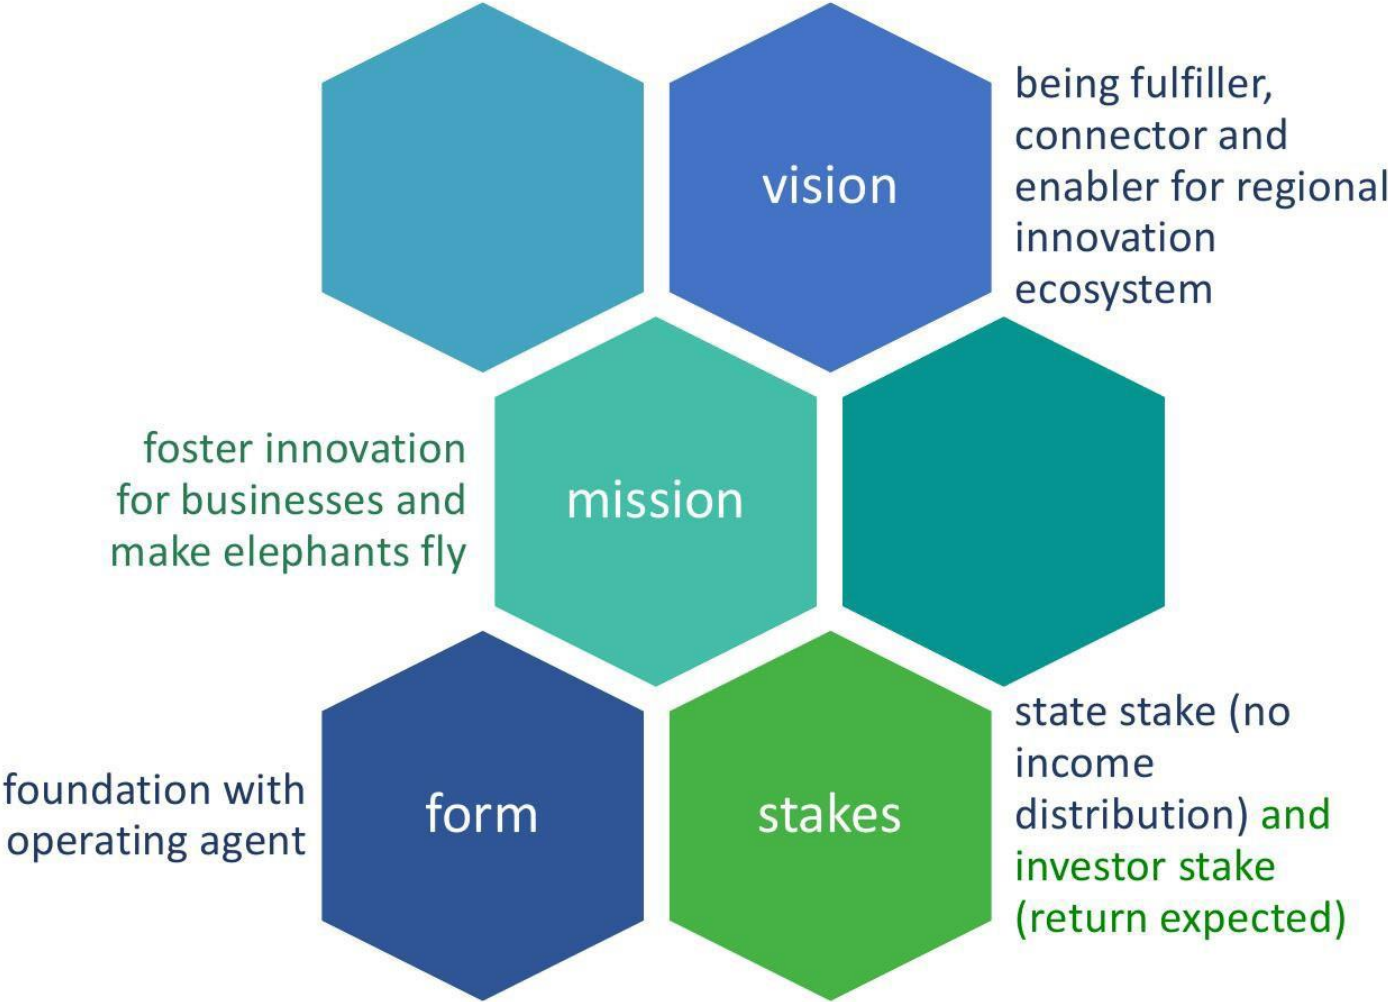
vision

being fulfiller, connector and enabler for regional innovation ecosystem

foster innovation for businesses and make elephants fly

mission

foundation with operating agent

form

stakes

state stake (no income distribution) and investor stake (return expected)